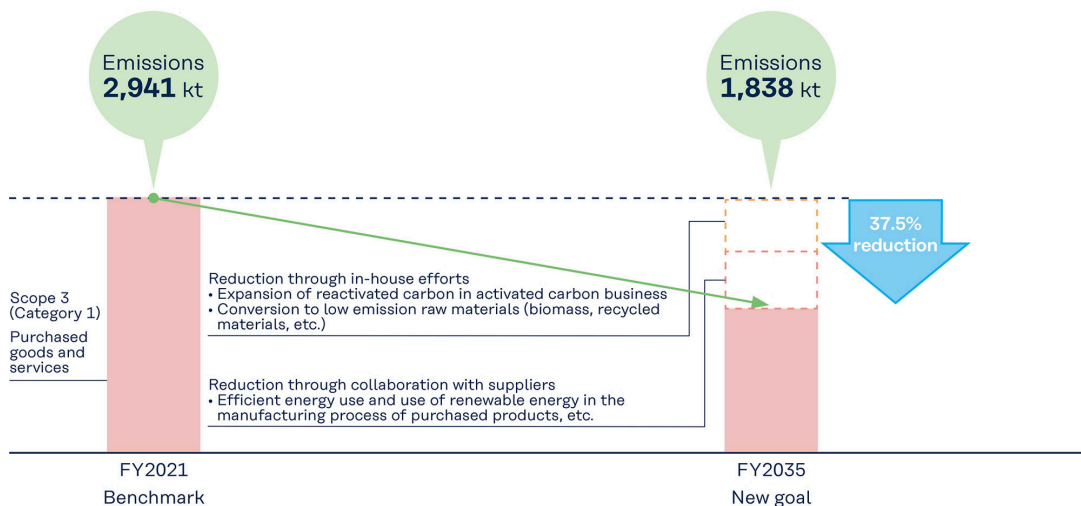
Emissions
2,941 kt

Emissions
1,838 kt

37.5% reduction

Scope 3 (Category 1)
Purchased goods and services

Reduction through in-house efforts
• Expansion of reactivated carbon in activated carbon business
• Conversion to low emission raw materials (biomass, recycled materials, etc.)

Reduction through collaboration with suppliers
• Efficient energy use and use of renewable energy in the manufacturing process of purchased products, etc.

FY2021
Benchmark

FY2035
New goal